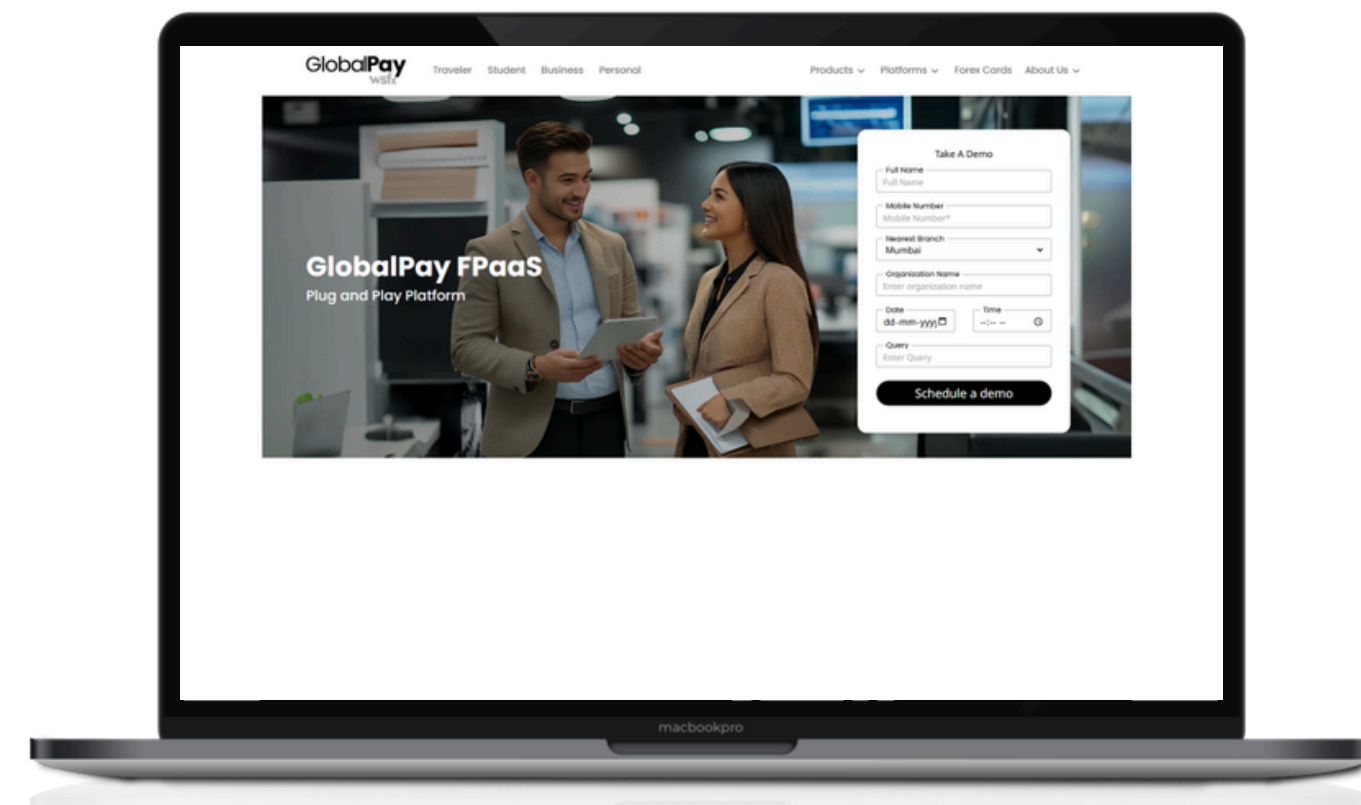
GlobalPay wsfx

Traveler Student Business Personal

Products ⌄ Platforms ⌄ Forex Cards About Us ⌄

GlobalPay FPaaS

Plug and Play Platform

Take A Demo

Full Name
Full Name

Mobile Number
Mobile Number*

Nearest Branch
Mumbai

Organization Name
Enter organization name

Date
dd-mm-yyyy

Time
--:-- --

Query
Enter Query

Schedule a demo

macbookpro